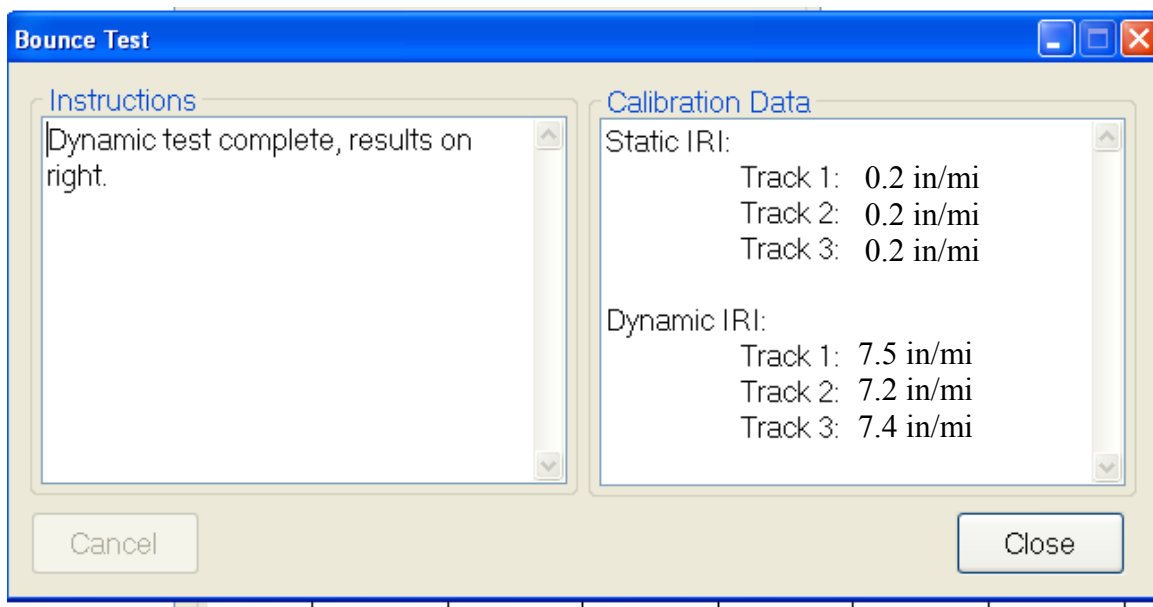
Bounce Test

Instructions
Dynamic test complete, results on right.

Calibration Data
Static IRI:
Track 1: 0.2 in/mi
Track 2: 0.2 in/mi
Track 3: 0.2 in/mi

Dynamic IRI:
Track 1: 7.5 in/mi
Track 2: 7.2 in/mi
Track 3: 7.4 in/mi

Cancel

Close